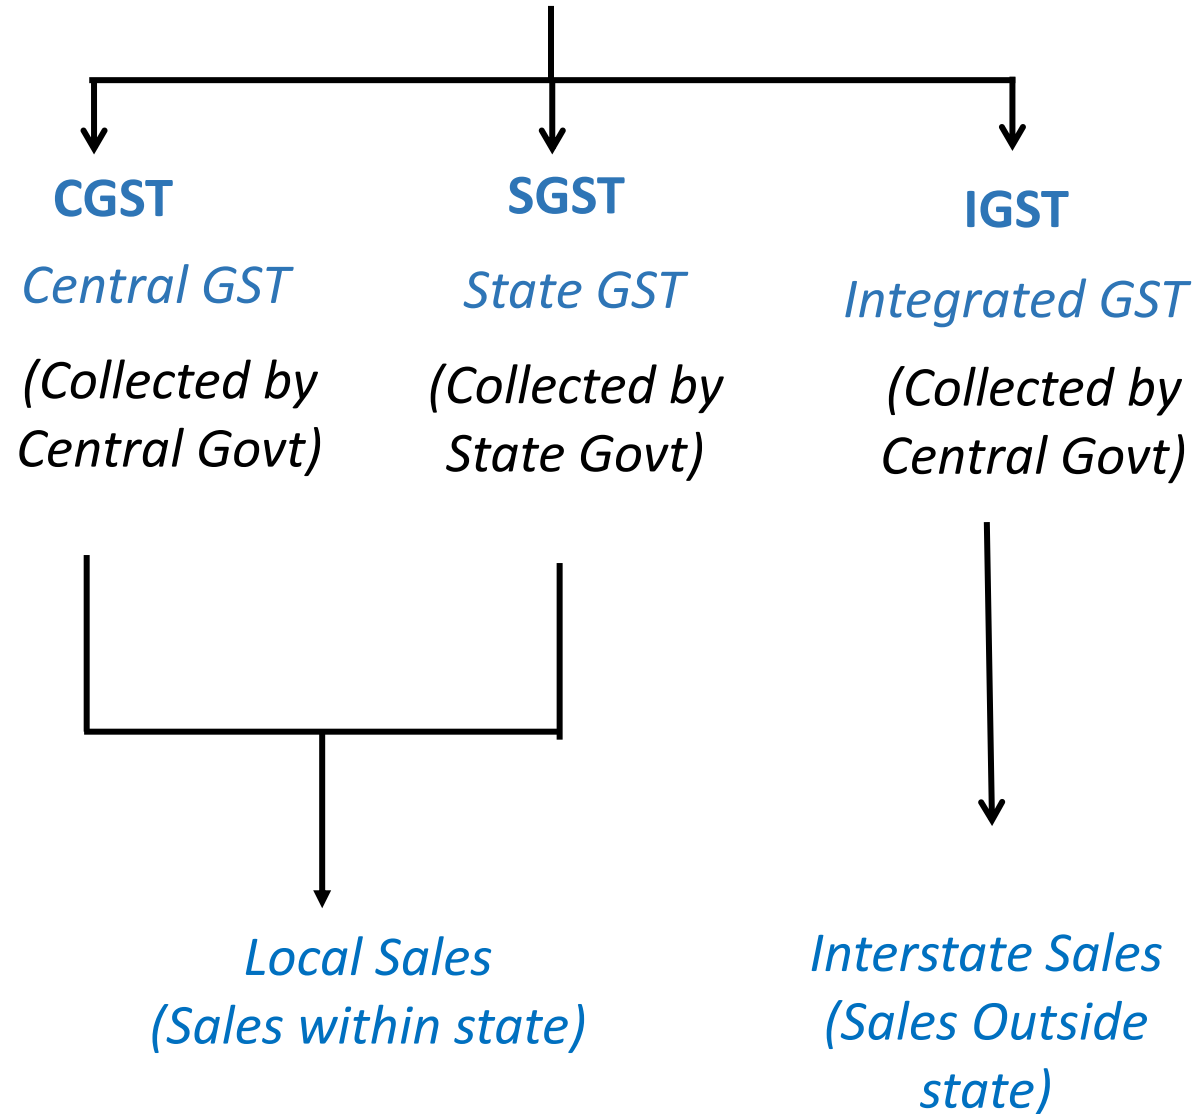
CGST
Central GST
(Collected by Central Govt)

SGST
State GST
(Collected by State Govt)

IGST
Integrated GST
(Collected by Central Govt)

Local Sales
(Sales within state)

Interstate Sales
(Sales Outside state)